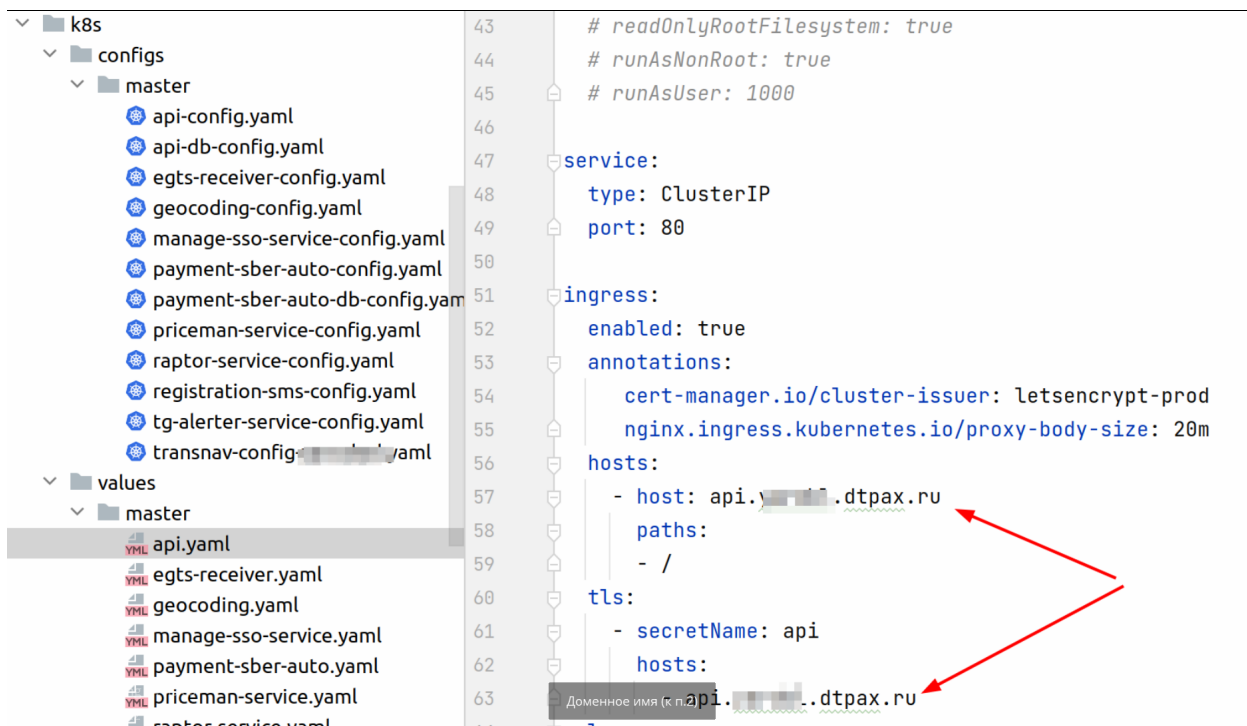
k8s
configs
master
api-config.yaml
api-db-config.yaml
egts-receiver-config.yaml
geocoding-config.yaml
manage-sso-service-config.yaml
payment-sber-auto-config.yaml
payment-sber-auto-db-config.yam
priceman-service-config.yaml
raptor-service-config.yaml
registration-sms-config.yaml
tg-alerter-service-config.yaml
transnav-config-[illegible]yaml
values
master
api.yaml
egts-receiver.yaml
geocoding.yaml
manage-sso-service.yaml
payment-sber-auto.yaml
priceman-service.yaml
raptor-service.yaml

43 # readOnlyRootFilesystem: true
44 # runAsNonRoot: true
45 # runAsUser: 1000
46
47 service:
48 type: ClusterIP
49 port: 80
50
51 ingress:
52 enabled: true
53 annotations:
54 cert-manager.io/cluster-issuer: letsencrypt-prod
55 nginx.ingress.kubernetes.io/proxy-body-size: 20m
56 hosts:
57 - host: api.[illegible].dtpax.ru
58 paths:
59 - /
60 tls:
61 - secretName: api
62 hosts:
63 - api.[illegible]..dtpax.ru
Доменное имя (к п.2)